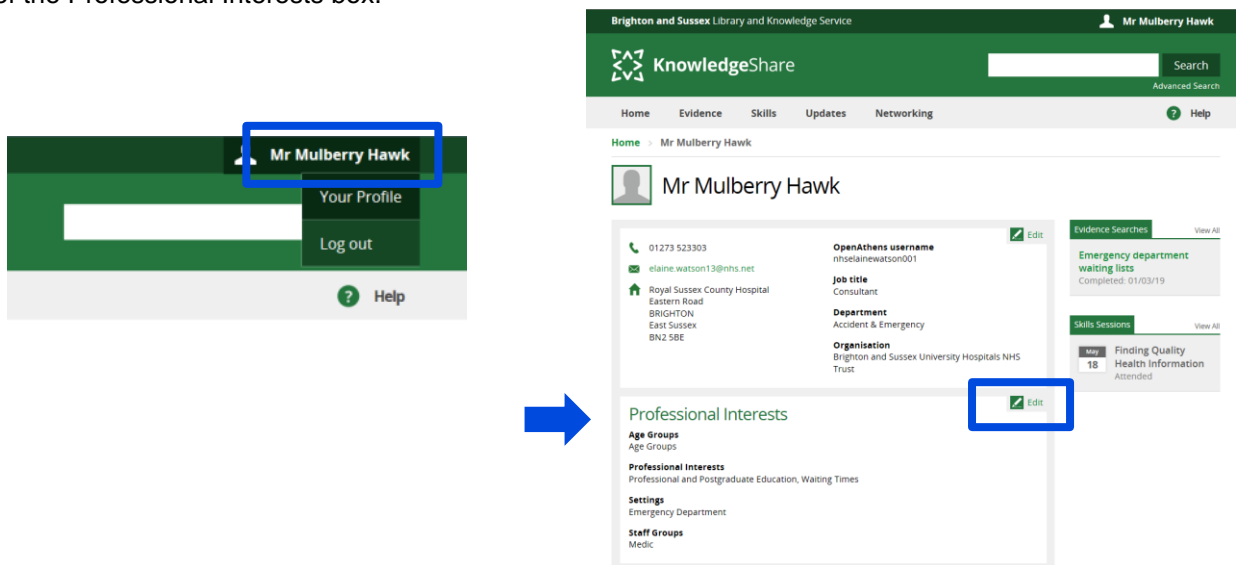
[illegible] the Professional Interests box.

Mr Mulberry Hawk

Your Profile

Log out

Help

Brighton and Sussex Library and Knowledge Service

Mr Mulberry Hawk

KnowledgeShare

Search

Advanced Search

Home Evidence Skills Updates Networking

Help

Home > Mr Mulberry Hawk

Mr Mulberry Hawk

Edit

01273 523303

elaine.watson13@nhs.net

Royal Sussex County Hospital
Eastern Road
BRIGHTON
East Sussex
BN2 5BE

OpenAthens username
nhselainewatson001

Job title
Consultant

Department
Accident & Emergency

Organisation
Brighton and Sussex University Hospitals NHS Trust

Evidence Searches

View All

Emergency department waiting lists
Completed: 01/03/19

Skills Sessions

View All

May 18

Finding Quality Health Information
Attended

Professional Interests

Edit

Age Groups
Age Groups

Professional Interests
Professional and Postgraduate Education, Waiting Times

Settings
Emergency Department

Staff Groups
Medic